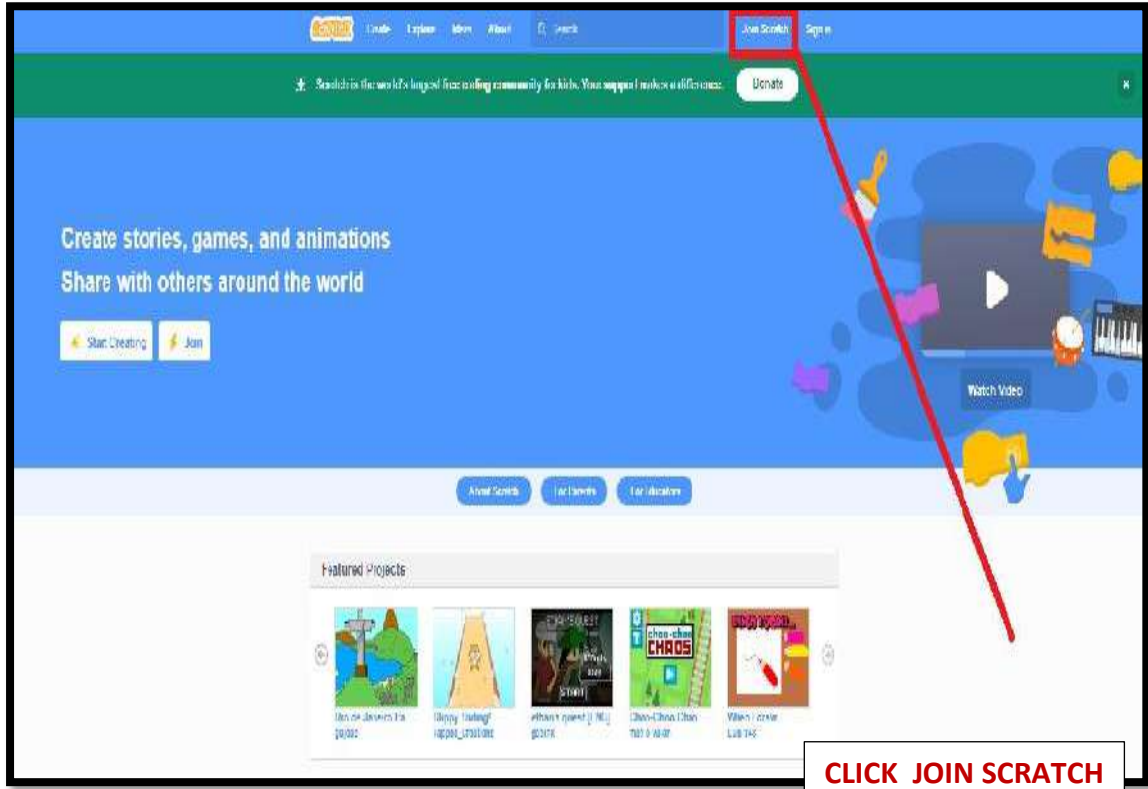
Scratch Create Explore Ideas About Search Join Scratch Sign in

Scratch is the world's largest free coding community for kids. Your support makes a difference. Donate

Create stories, games, and animations
Share with others around the world

Start Creating Join

Watch Video

About Scratch For Parents For Educators

Featured Projects

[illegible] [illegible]

Flippy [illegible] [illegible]

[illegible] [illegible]

Choo-Choo Chaos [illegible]

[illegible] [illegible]

CLICK JOIN SCRATCH